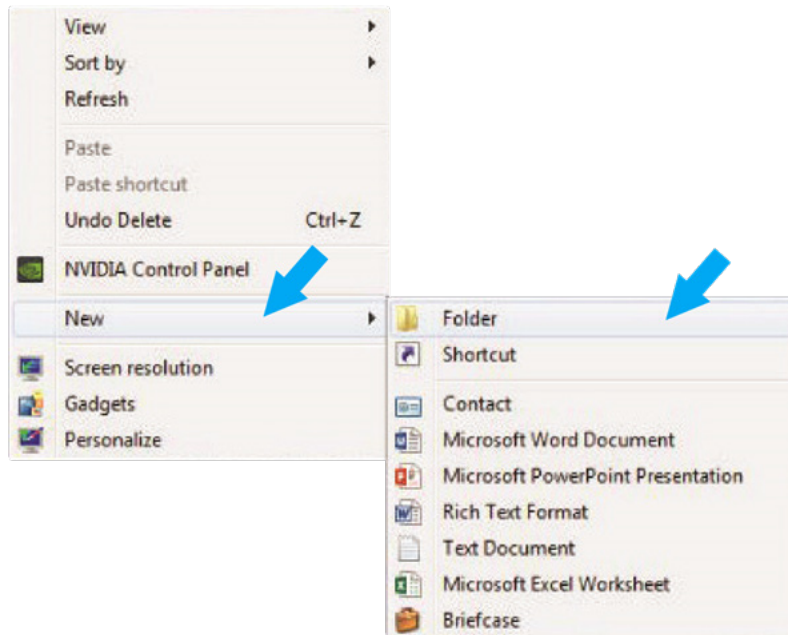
View
Sort by
Refresh

Paste
Paste shortcut
Undo Delete Ctrl+Z

NVIDIA Control Panel

New

Screen resolution
Gadgets
Personalize

Folder
Shortcut

Contact
Microsoft Word Document
Microsoft PowerPoint Presentation
Rich Text Format
Text Document
Microsoft Excel Worksheet
Briefcase